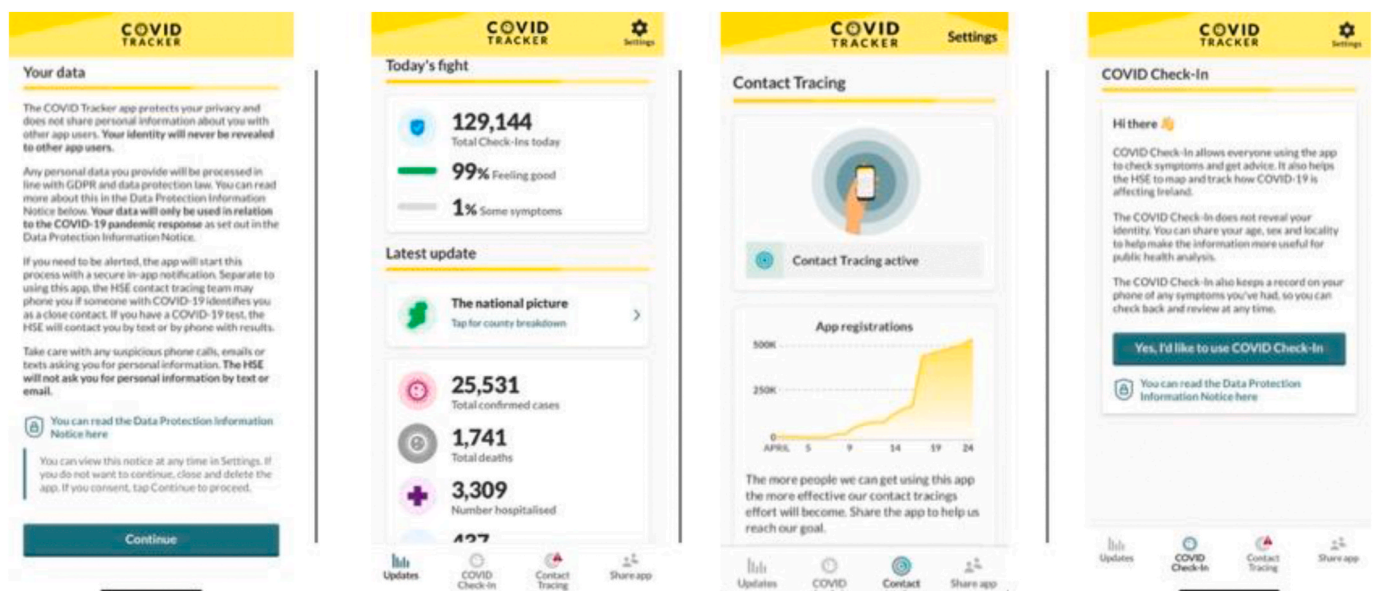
COVID TRACKER

Your data

The COVID Tracker app protects your privacy and does not share personal information about you with other app users. Your identity will never be revealed to other app users.

Any personal data you provide will be processed in line with GDPR and data protection law. You can read more about this in the Data Protection Information Notice below. Your data will only be used in relation to the COVID-19 pandemic response as set out in the Data Protection Information Notice.

If you need to be alerted, the app will start this process with a secure in-app notification. Separate to using this app, the HSE contact tracing team may phone you if someone with COVID-19 identifies you as a close contact. If you have a COVID-19 test, the HSE will contact you by text or by phone with results.

Take care with any suspicious phone calls, emails or texts asking you for personal information. The HSE will not ask you for personal information by text or email.

You can read the Data Protection Information Notice here

You can view this notice at any time in Settings. If you do not want to continue, close and delete the app. If you consent, tap Continue to proceed.

Continue

COVID TRACKER

Settings

Today's fight

129,144
Total Check-Ins today

99% Feeling good

1% Some symptoms

Latest update

The national picture
Tap for county breakdown

25,531
Total confirmed cases

1,741
Total deaths

3,309
Number hospitalised

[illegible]

Updates
COVID Check-In
Contact Tracing
Share app

COVID TRACKER

Settings

Contact Tracing

Contact Tracing active

App registrations

500K
250K
0
APRIL 5 9 14 19 24

The more people we can get using this app the more effective our contact tracings effort will become. Share the app to help us reach our goal.

Updates
COVID
Contact
Share app

COVID TRACKER

Settings

COVID Check-In

Hi there 👋

COVID Check-In allows everyone using the app to check symptoms and get advice. It also helps the HSE to map and track how COVID-19 is affecting Ireland.

The COVID Check-In does not reveal your identity. You can share your age, sex and locality to help make the information more useful for public health analysis.

The COVID Check-In also keeps a record on your phone of any symptoms you've had, so you can check back and review at any time.

Yes, I'd like to use COVID Check-In

You can read the Data Protection Information Notice here

Updates
COVID Check-In
Contact Tracing
Share app